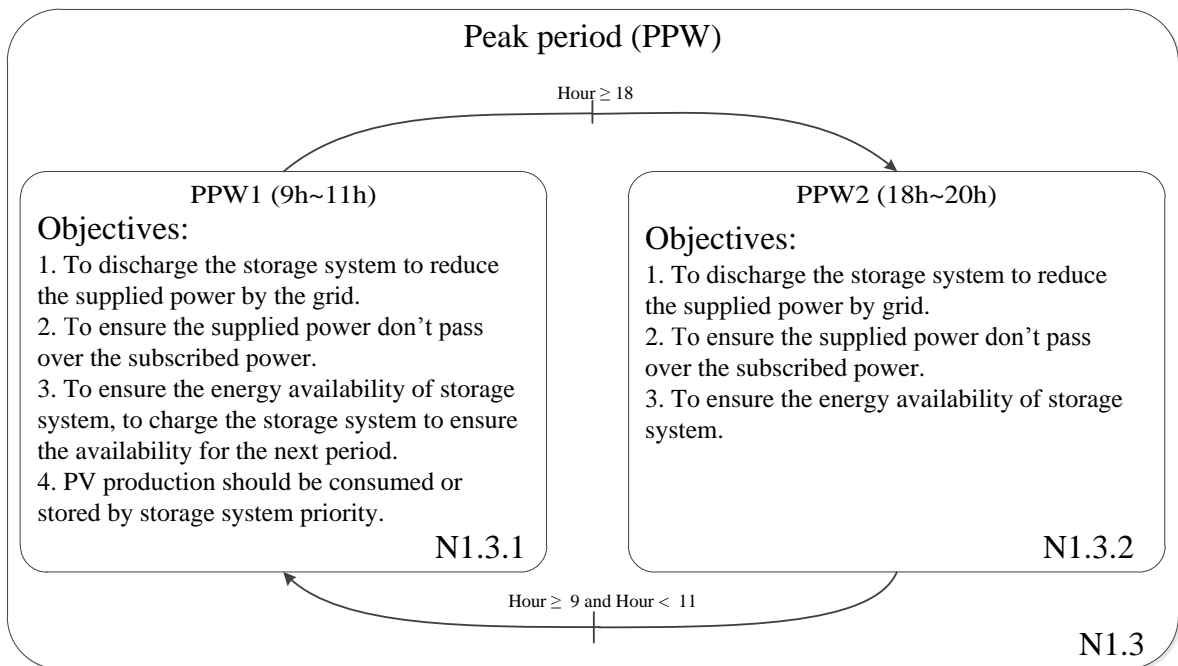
Peak period (PPW)

Hour $\geq$ 18

PPW1 (9h~11h)

Objectives:

1. To discharge the storage system to reduce the supplied power by the grid.
2. To ensure the supplied power don't pass over the subscribed power.
3. To ensure the energy availability of storage system, to charge the storage system to ensure the availability for the next period.
4. PV production should be consumed or stored by storage system priority.

N1.3.1

PPW2 (18h~20h)

Objectives:

1. To discharge the storage system to reduce the supplied power by grid.
2. To ensure the supplied power don't pass over the subscribed power.
3. To ensure the energy availability of storage system.

N1.3.2

Hour $\geq$ 9 and Hour $<$ 11

N1.3